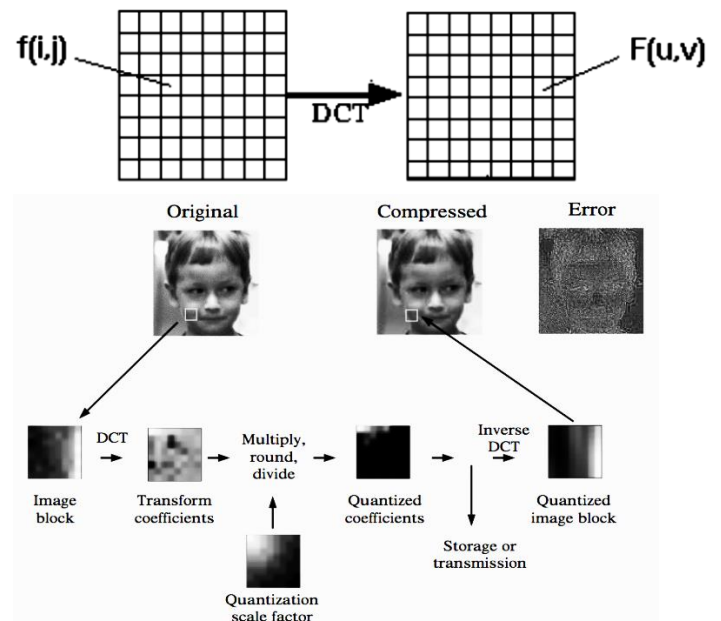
f(i,j)

DCT

F(u,v)

Original

Compressed

Error

DCT

Image block

Transform coefficients

Multiply, round, divide

Quantization scale factor

Quantized coefficients

Storage or transmission

Inverse DCT

Quantized image block